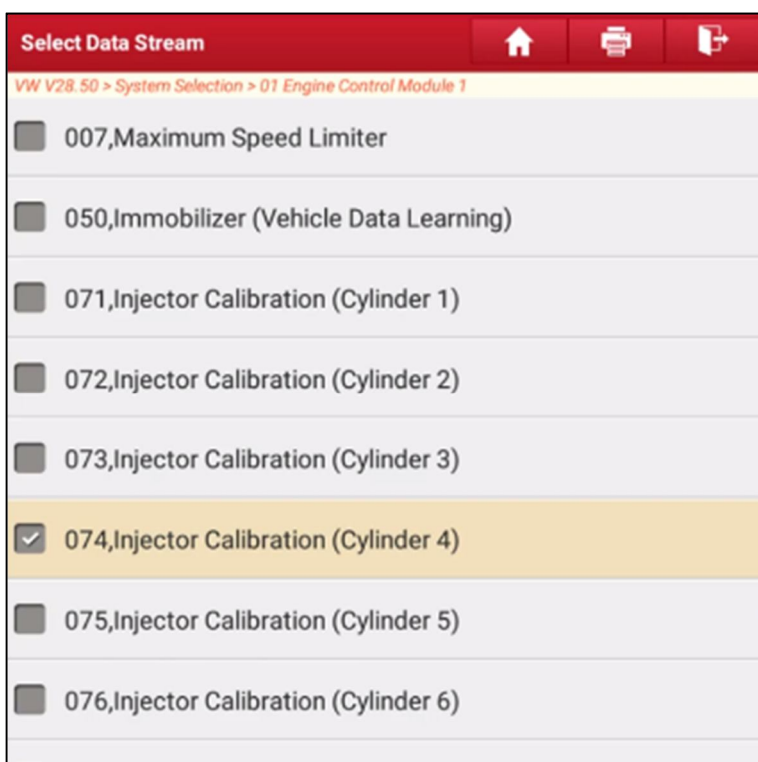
Select Data Stream

VW V28.50 > System Selection > 01 Engine Control Module 1

007,Maximum Speed Limiter

050,Immobilizer (Vehicle Data Learning)

071,Injector Calibration (Cylinder 1)

072,Injector Calibration (Cylinder 2)

073,Injector Calibration (Cylinder 3)

074,Injector Calibration (Cylinder 4)

075,Injector Calibration (Cylinder 5)

076,Injector Calibration (Cylinder 6)